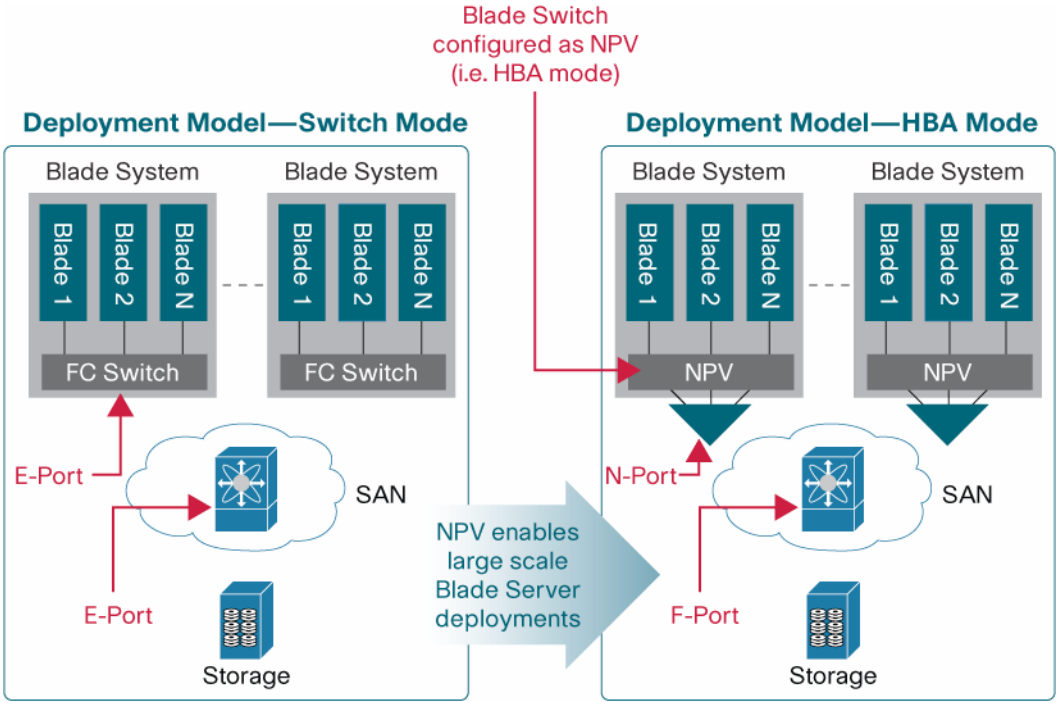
Blade Switch configured as NPV (i.e. HBA mode)

Deployment Model—Switch Mode

Blade System

Blade 1

Blade 2

Blade N

FC Switch

Blade System

Blade 1

Blade 2

Blade N

FC Switch

E-Port

SAN

E-Port

Storage

NPV enables large scale Blade Server deployments

Deployment Model—HBA Mode

Blade System

Blade 1

Blade 2

Blade N

NPV

Blade System

Blade 1

Blade 2

Blade N

NPV

N-Port

SAN

F-Port

Storage